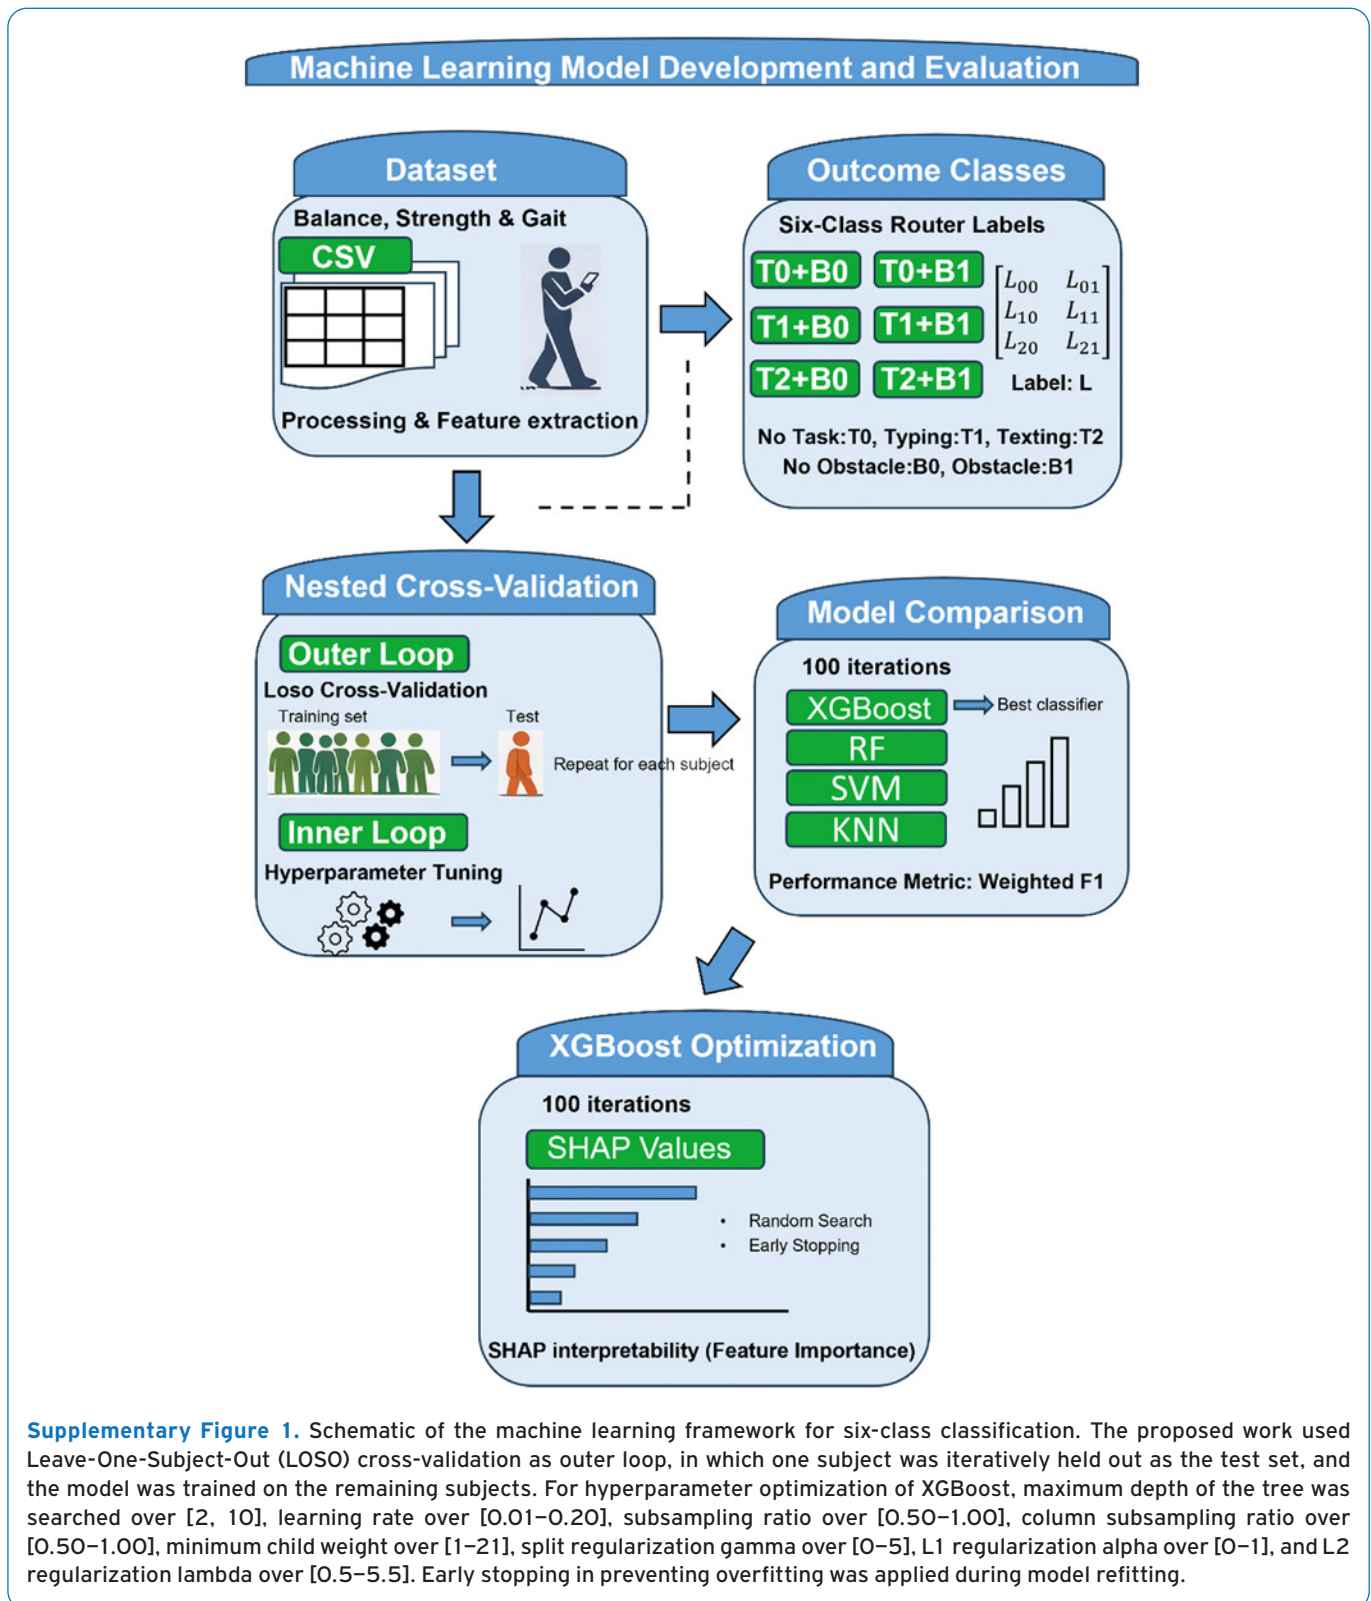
Machine Learning Model Development and Evaluation

Dataset

Balance, Strength & Gait

CSV

Processing & Feature extraction

Outcome Classes

Six-Class Router Labels

T0+B0 T0+B1

T1+B0 T1+B1

T2+B0 T2+B1

$\begin{bmatrix} L_{00} & L_{01} \\ L_{10} & L_{11} \\ L_{20} & L_{21} \end{bmatrix}$

Label: L

No Task:T0, Typing:T1, Texting:T2
No Obstacle:B0, Obstacle:B1

Nested Cross-Validation

Outer Loop

Loso Cross-Validation

Training set

Test

Repeat for each subject

Inner Loop

Hyperparameter Tuning

Model Comparison

100 iterations

XGBoost

Best classifier

RF

SVM

KNN

Performance Metric: Weighted F1

XGBoost Optimization

100 iterations

SHAP Values

• Random Search
• Early Stopping

SHAP interpretability (Feature Importance)

Supplementary Figure 1. Schematic of the machine learning framework for six-class classification. The proposed work used Leave-One-Subject-Out (LOSO) cross-validation as outer loop, in which one subject was iteratively held out as the test set, and the model was trained on the remaining subjects. For hyperparameter optimization of XGBoost, maximum depth of the tree was searched over [2, 10], learning rate over [0.01–0.20], subsampling ratio over [0.50–1.00], column subsampling ratio over [0.50–1.00], minimum child weight over [1–21], split regularization gamma over [0–5], L1 regularization alpha over [0–1], and L2 regularization lambda over [0.5–5.5]. Early stopping in preventing overfitting was applied during model refitting.